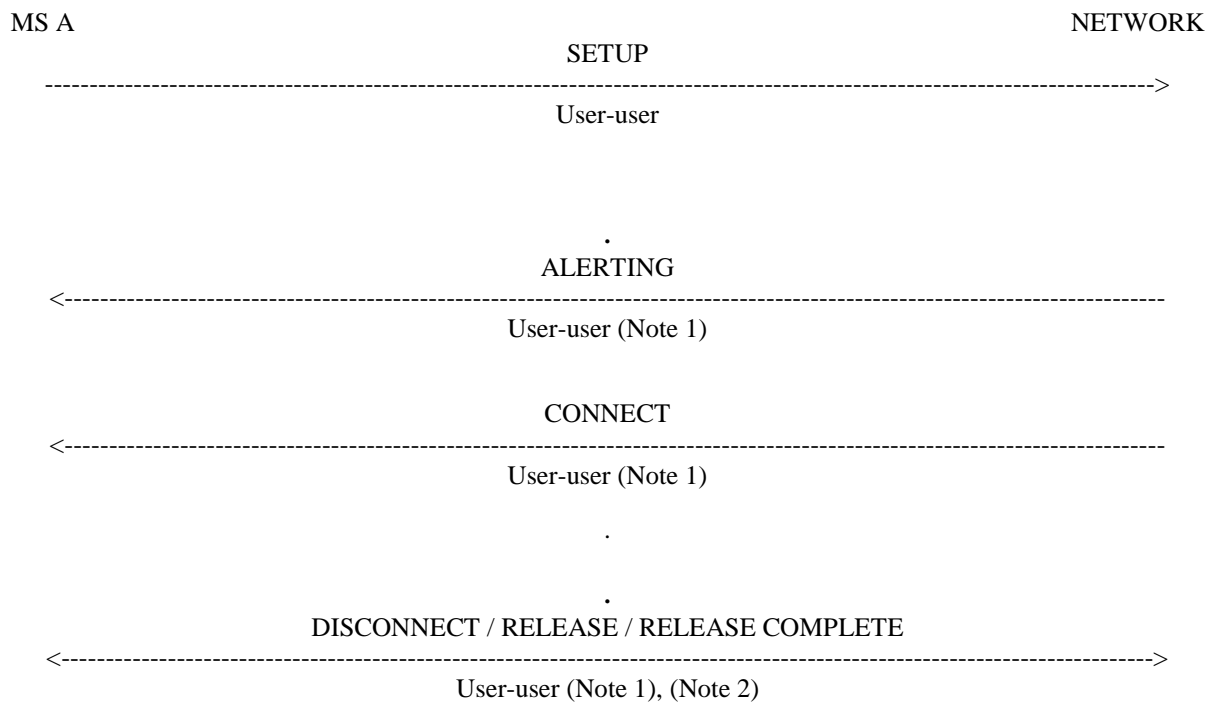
MS A

NETWORK

SETUP

------------------------------------------------------------------------------------------------------------------------>

User-user

.

ALERTING

<------------------------------------------------------------------------------------------------------------------------

User-user (Note 1)

CONNECT

<------------------------------------------------------------------------------------------------------------------------

User-user (Note 1)

.

.

DISCONNECT / RELEASE / RELEASE COMPLETE

<----------------------------------------------------------------------------------------------------------------------->

User-user (Note 1), (Note 2)